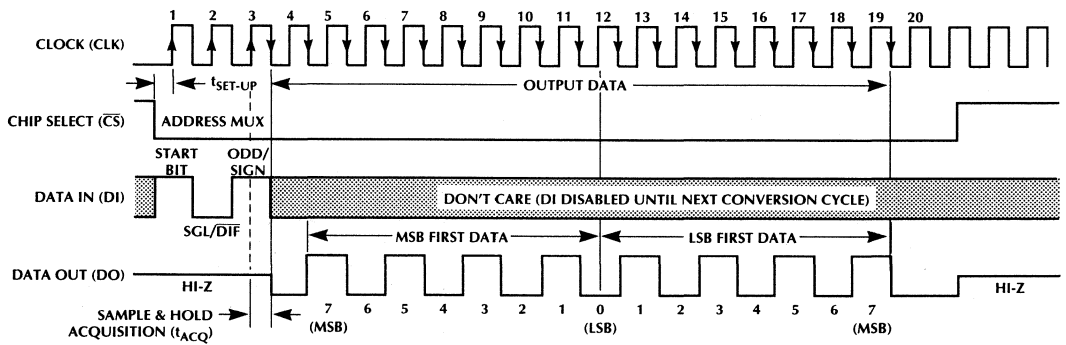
1 2 3 4 5 6 7 8 9 10 11 12 13 14 15 16 17 18 19 20

CLOCK (CLK)

$t_{SET-UP}$

OUTPUT DATA

CHIP SELECT ($\overline{CS}$)

ADDRESS MUX

START BIT

ODD/ SIGN

DATA IN (DI)

DON'T CARE (DI DISABLED UNTIL NEXT CONVERSION CYCLE)

SGL/$\overline{DIF}$

MSB FIRST DATA

LSB FIRST DATA

DATA OUT (DO)

HI-Z

HI-Z

SAMPLE & HOLD ACQUISITION ($t_{ACQ}$)

7 (MSB) 6 5 4 3 2 1 0 (LSB) 1 2 3 4 5 6 7 (MSB)